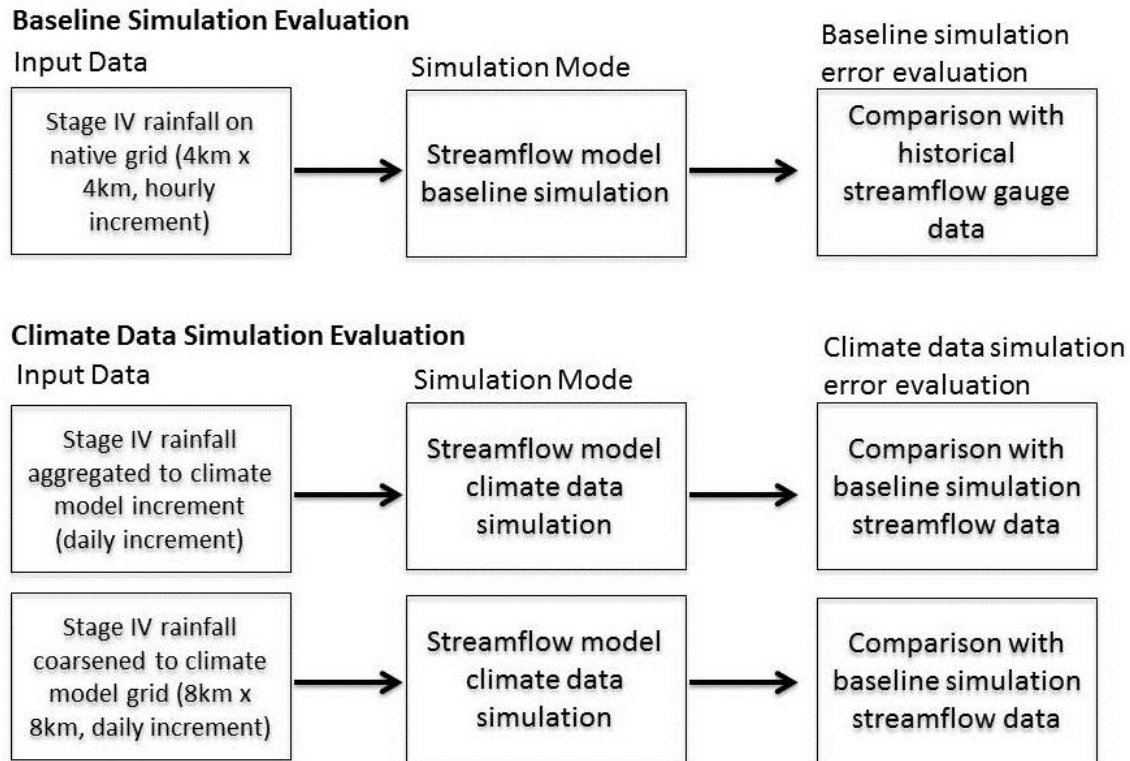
**Baseline Simulation Evaluation**

Input Data

Simulation Mode

Baseline simulation error evaluation

Stage IV rainfall on native grid (4km x 4km, hourly increment)

Streamflow model baseline simulation

Comparison with historical streamflow gauge data

**Climate Data Simulation Evaluation**

Input Data

Simulation Mode

Climate data simulation error evaluation

Stage IV rainfall aggregated to climate model increment (daily increment)

Streamflow model climate data simulation

Comparison with baseline simulation streamflow data

Stage IV rainfall coarsened to climate model grid (8km x 8km, daily increment)

Streamflow model climate data simulation

Comparison with baseline simulation streamflow data